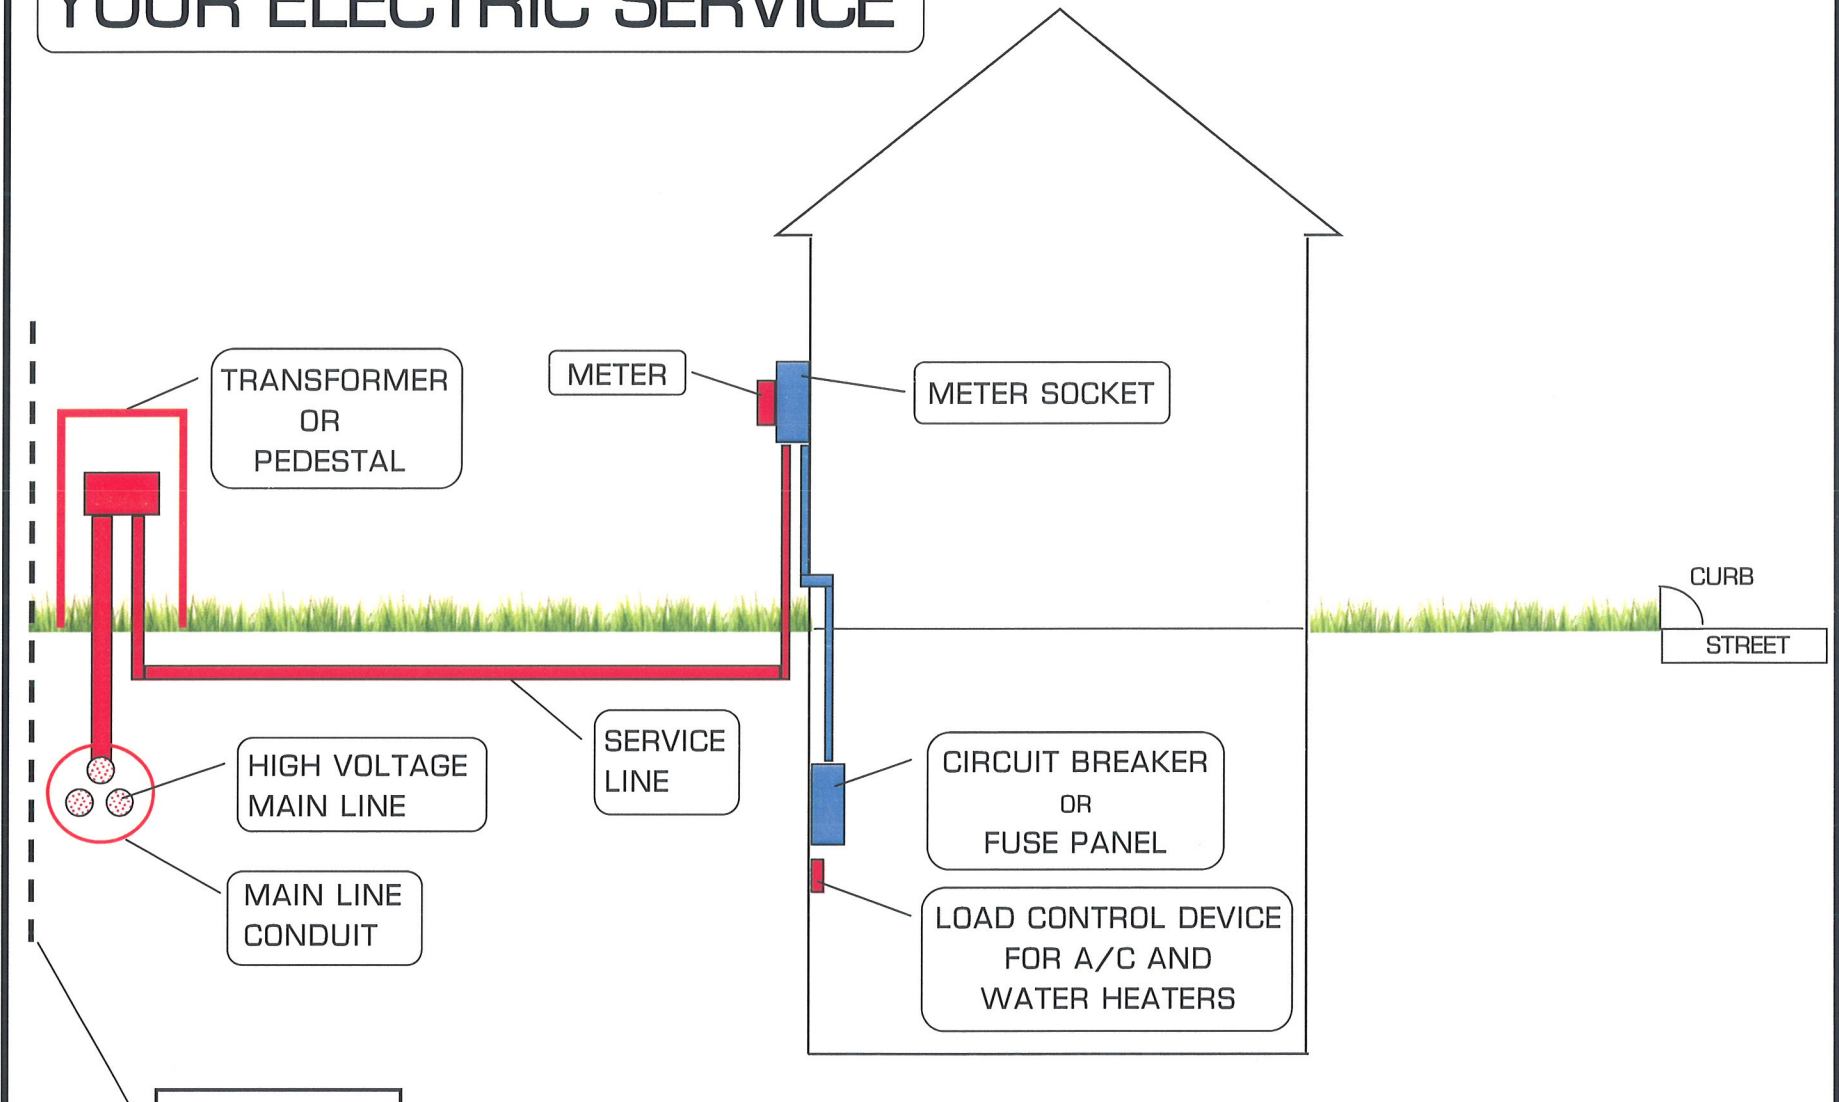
YOUR ELECTRIC SERVICE

TRANSFORMER OR PEDESTAL

METER

METER SOCKET

CURB

STREET

SERVICE LINE

HIGH VOLTAGE MAIN LINE

MAIN LINE CONDUIT

CIRCUIT BREAKER OR FUSE PANEL

LOAD CONTROL DEVICE FOR A/C AND WATER HEATERS